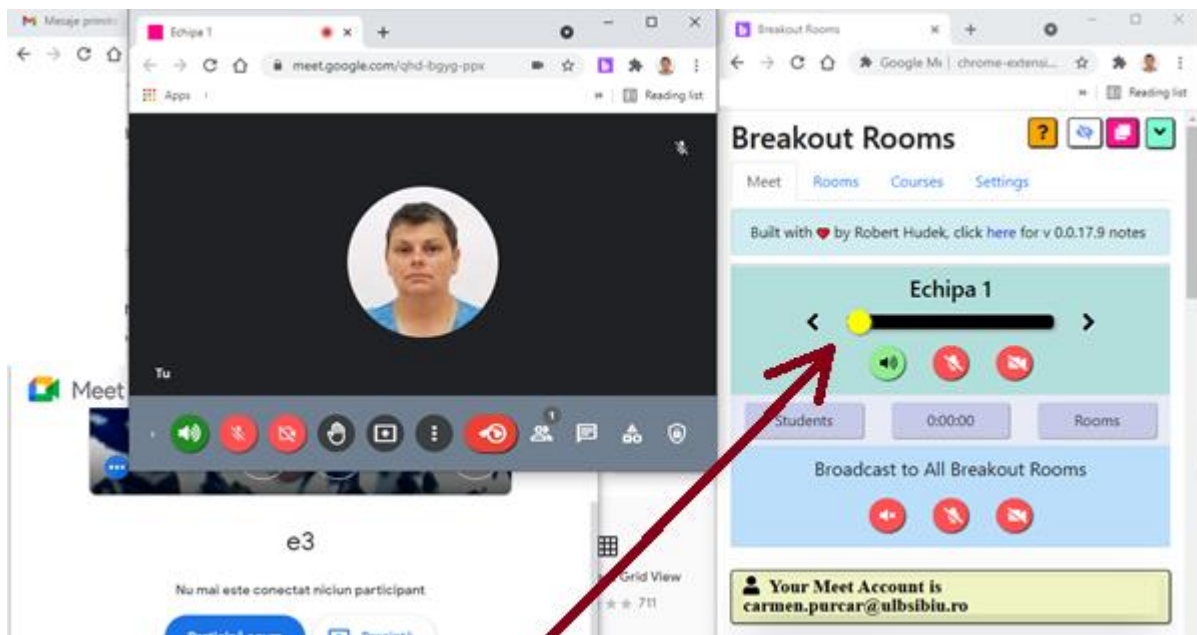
Mesaje primite

Echipa 1

meet.google.com/qhd-bgyg-ppx

Apps

Reading list

Tu

1

Meet

e3

Nu mai este conectat niciun participant

Grid View

711

Breakout Rooms

Google M | chrome-extensi...

Reading list

Breakout Rooms

?

Meet Rooms Courses Settings

Built with ♥ by Robert Hudek, click here for v 0.0.17.9 notes

Echipa 1

Students 0:00:00 Rooms

Broadcast to All Breakout Rooms

Your Meet Account is carmen.purcar@ulbsibiu.ro